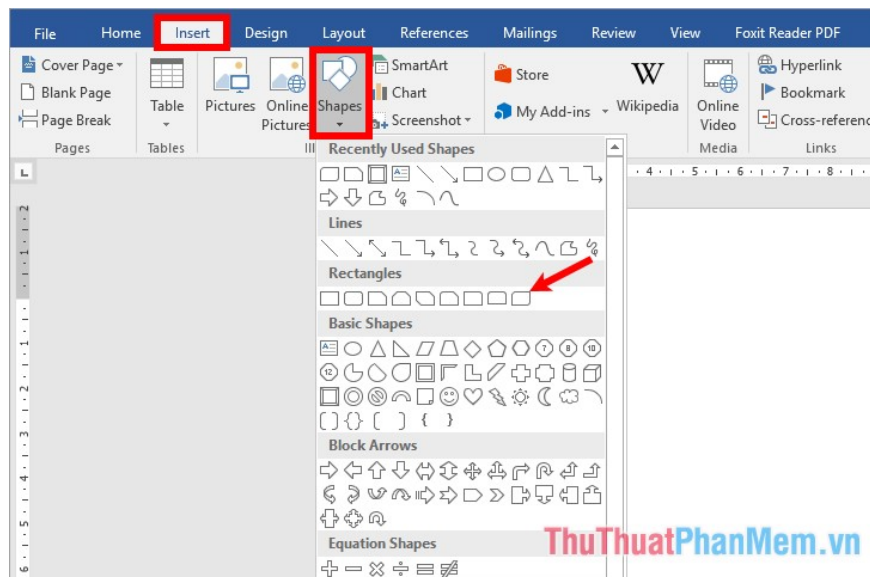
File Home Insert Design Layout References Mailings Review View Foxit Reader PDF

Cover Page Blank Page Page Break Pages
Table Tables
Pictures Online Pictures
Shapes
SmartArt Chart Screenshot
Store My Add-ins
Wikipedia
Online Video Media
Hyperlink Bookmark Cross-referenc Links

Recently Used Shapes
Lines
Rectangles
Basic Shapes
Block Arrows
Equation Shapes

ThuThuatPhanMem.vn